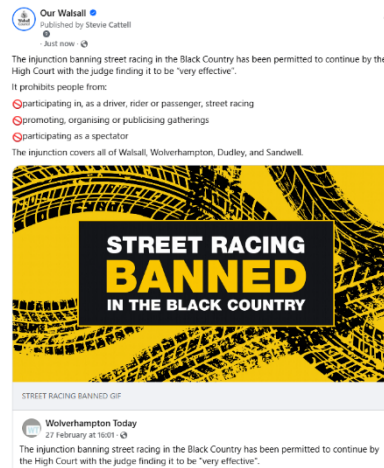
Our Walsall
Published by Stevie Cattell
· Just now ·

The injunction banning street racing in the Black Country has been permitted to continue by the High Court with the judge finding it to be "very effective".

It prohibits people from:

🚫participating in, as a driver, rider or passenger, street racing

🚫promoting, organising or publicising gatherings

🚫participating as a spectator

The injunction covers all of Walsall, Wolverhampton, Dudley, and Sandwell.

STREET RACING
BANNED
IN THE BLACK COUNTRY

STREET RACING BANNED GIF

Wolverhampton Today
27 February at 16:01 ·

The injunction banning street racing in the Black Country has been permitted to continue by the High Court with the judge finding it to be "very effective".